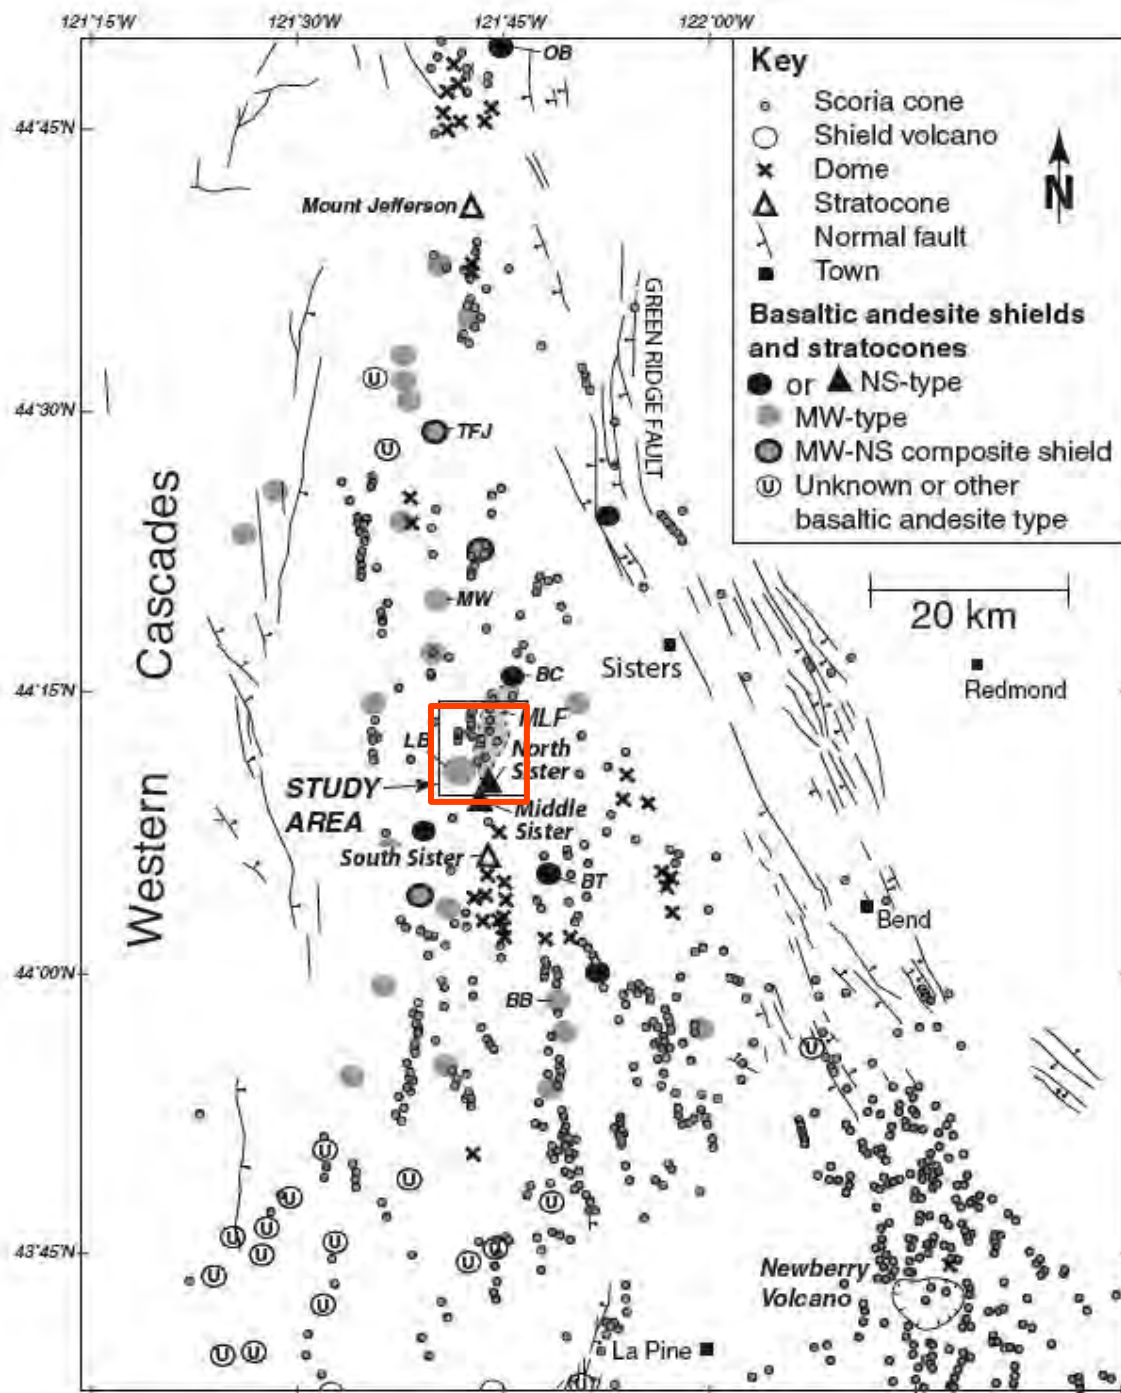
121°15'W
121°30'W
121°45'W
122°00'W

44°45'N
44°30'N
44°15'N
44°00'N
43°45'N

OB
Mount Jefferson
GREEN RIDGE FAULT
TFJ
MW
BC
Sisters
LB
MLF
North Sister
STUDY AREA
Middle Sister
South Sister
BT
Bend
Redmond
BB
Newberry Volcano
La Pine
Western Cascades

Key
Scoria cone
Shield volcano
Dome
Stratocone
Normal fault
Town
Basaltic andesite shields and stratocones
or NS-type
MW-type
MW-NS composite shield
U Unknown or other basaltic andesite type
N
20 km

U
U
U
U
U
U
U
U
U
U
U
U
U
U
U
U
U
U